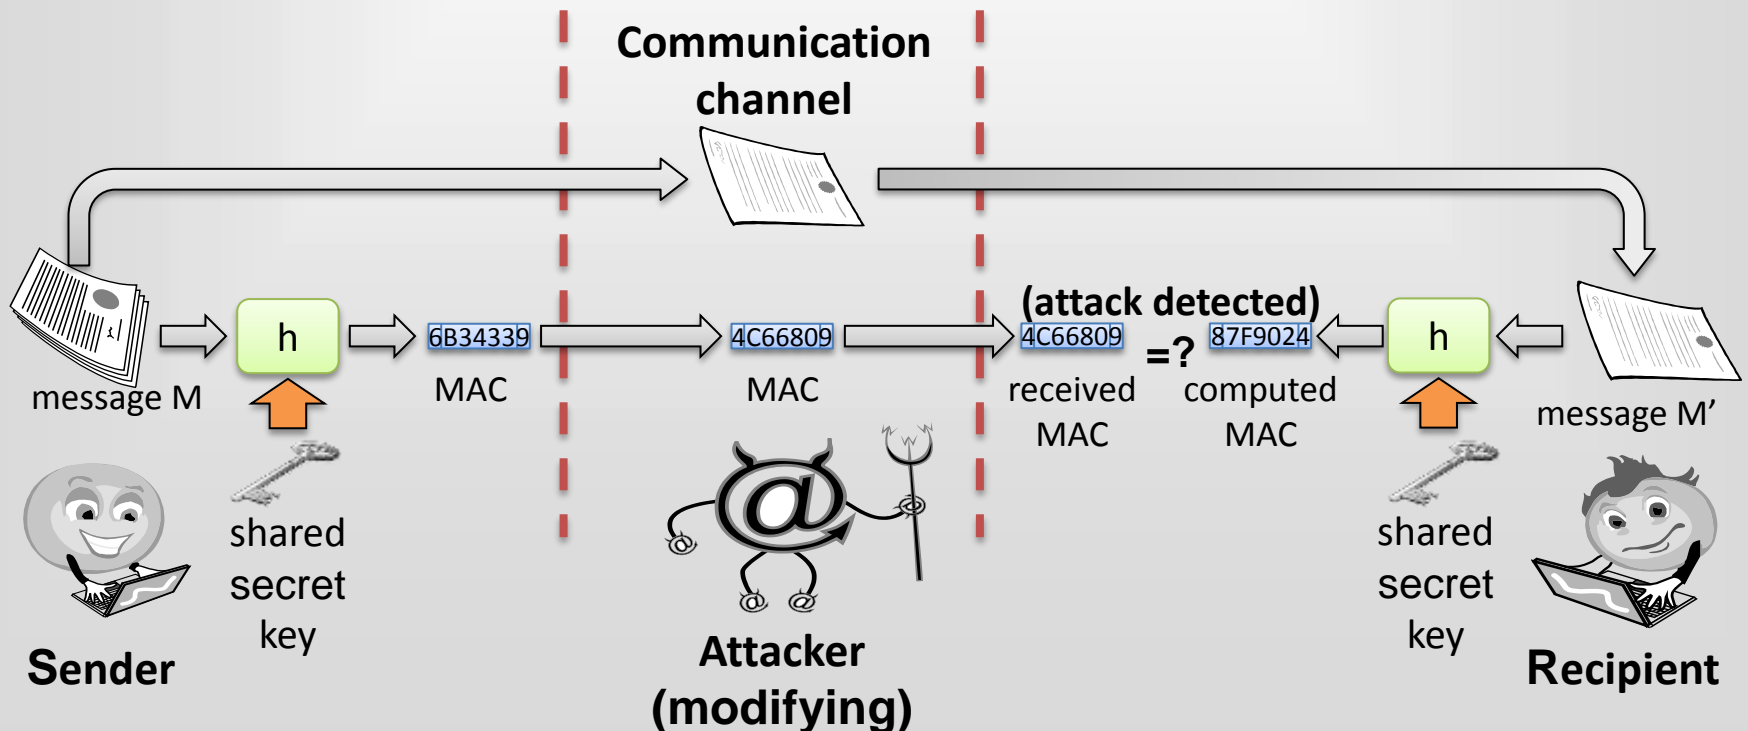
Communication channel

message M

h

6B34339

MAC

4C66809

MAC

(attack detected)

4C66809

=?

87F9024

received MAC

computed MAC

h

message M’

shared secret key

Sender

Attacker (modifying)

shared secret key

Recipient